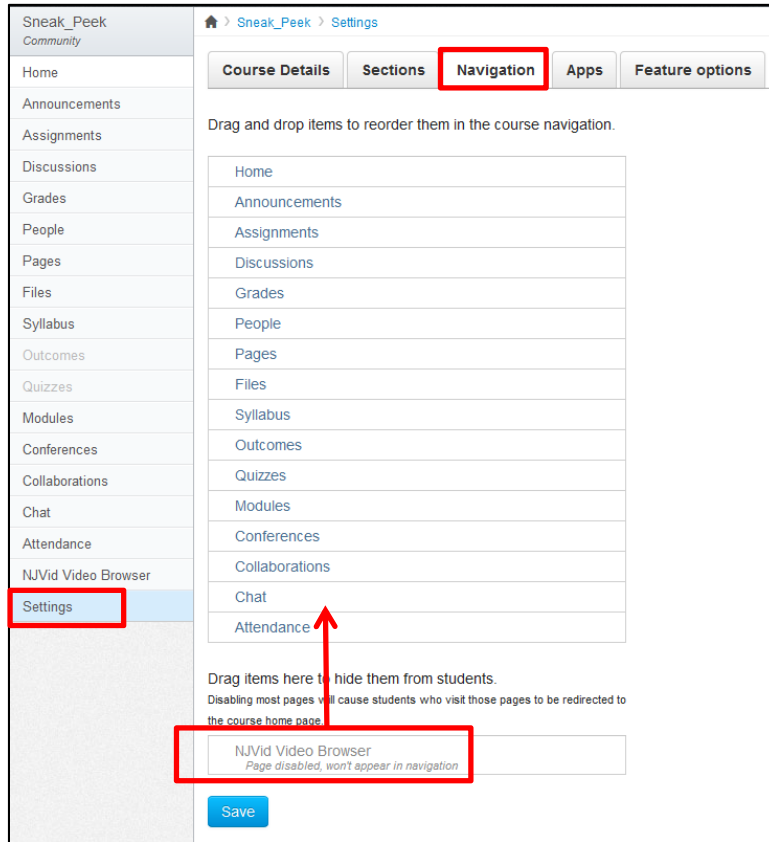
Sneak_Peek
Community

Home
Announcements
Assignments
Discussions
Grades
People
Pages
Files
Syllabus
Outcomes
Quizzes
Modules
Conferences
Collaborations
Chat
Attendance
NJVid Video Browser
Settings

Sneak_Peek > Settings

Course Details | Sections | Navigation | Apps | Feature options

Drag and drop items to reorder them in the course navigation.

Home
Announcements
Assignments
Discussions
Grades
People
Pages
Files
Syllabus
Outcomes
Quizzes
Modules
Conferences
Collaborations
Chat
Attendance

Drag items here to hide them from students.
Disabling most pages will cause students who visit those pages to be redirected to the course home page.

NJVid Video Browser
Page disabled, won't appear in navigation

Save